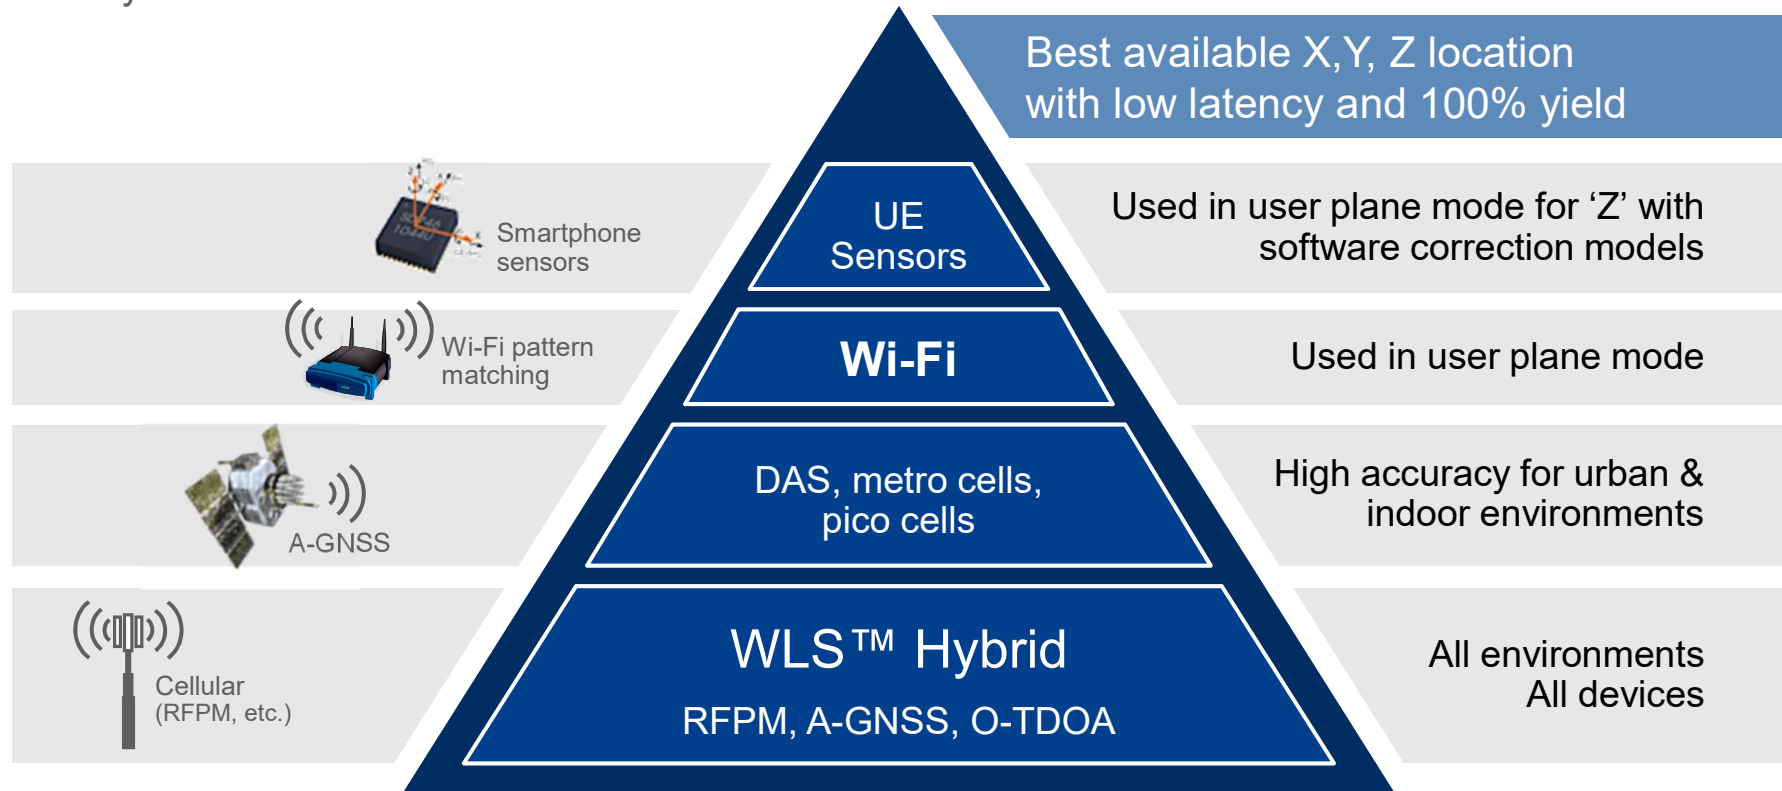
Best available X,Y, Z location with low latency and 100% yield

Smartphone sensors

UE Sensors

Used in user plane mode for ‘Z’ with software correction models

Wi-Fi pattern matching

Wi-Fi

Used in user plane mode

A-GNSS

DAS, metro cells, pico cells

High accuracy for urban & indoor environments

Cellular (RFPM, etc.)

WLS™ Hybrid

RFPM, A-GNSS, O-TDOA

All environments
All devices